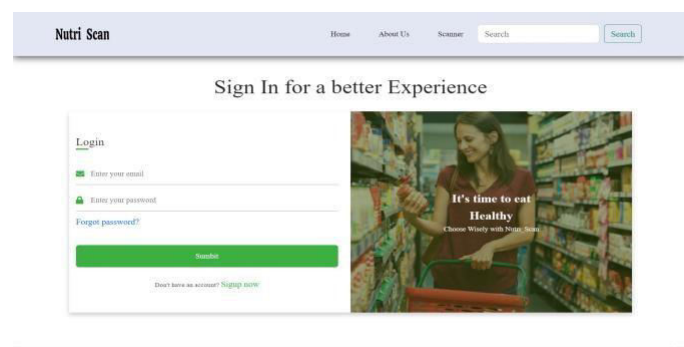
Nutri Scan

Home About Us Scanner Search Search

Sign In for a better Experience

Login

Enter your email

Enter your password

Forgot password?

Sumbit

Don't have an account? Signup now

It's time to eat Healthy

Choose Wisely with Nutri_Scan